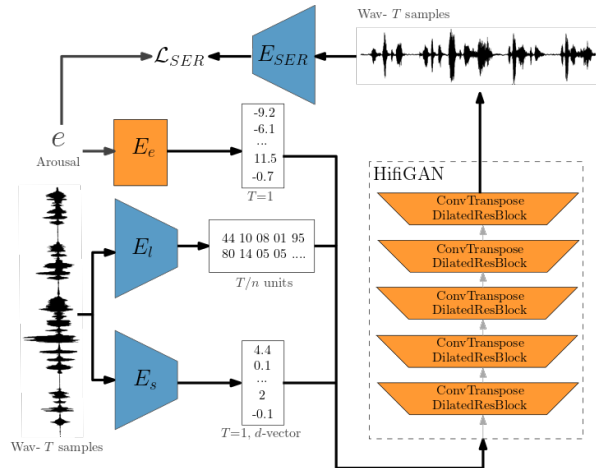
Wav- $T$ samples

$\mathcal{L}_{SER}$

$E_{SER}$

$e$

Arousal

$E_e$

-9.2
-6.1
...
11.5
-0.7

$T$=1

$E_l$

44 10 08 01 95
80 14 05 05 ....

$T/n$ units

$E_s$

4.4
0.1
...
2
-0.1

$T$=1, $d$-vector

Wav- $T$ samples

HifiGAN

ConvTranspose
DilatedResBlock

ConvTranspose
DilatedResBlock

ConvTranspose
DilatedResBlock

ConvTranspose
DilatedResBlock

ConvTranspose
DilatedResBlock